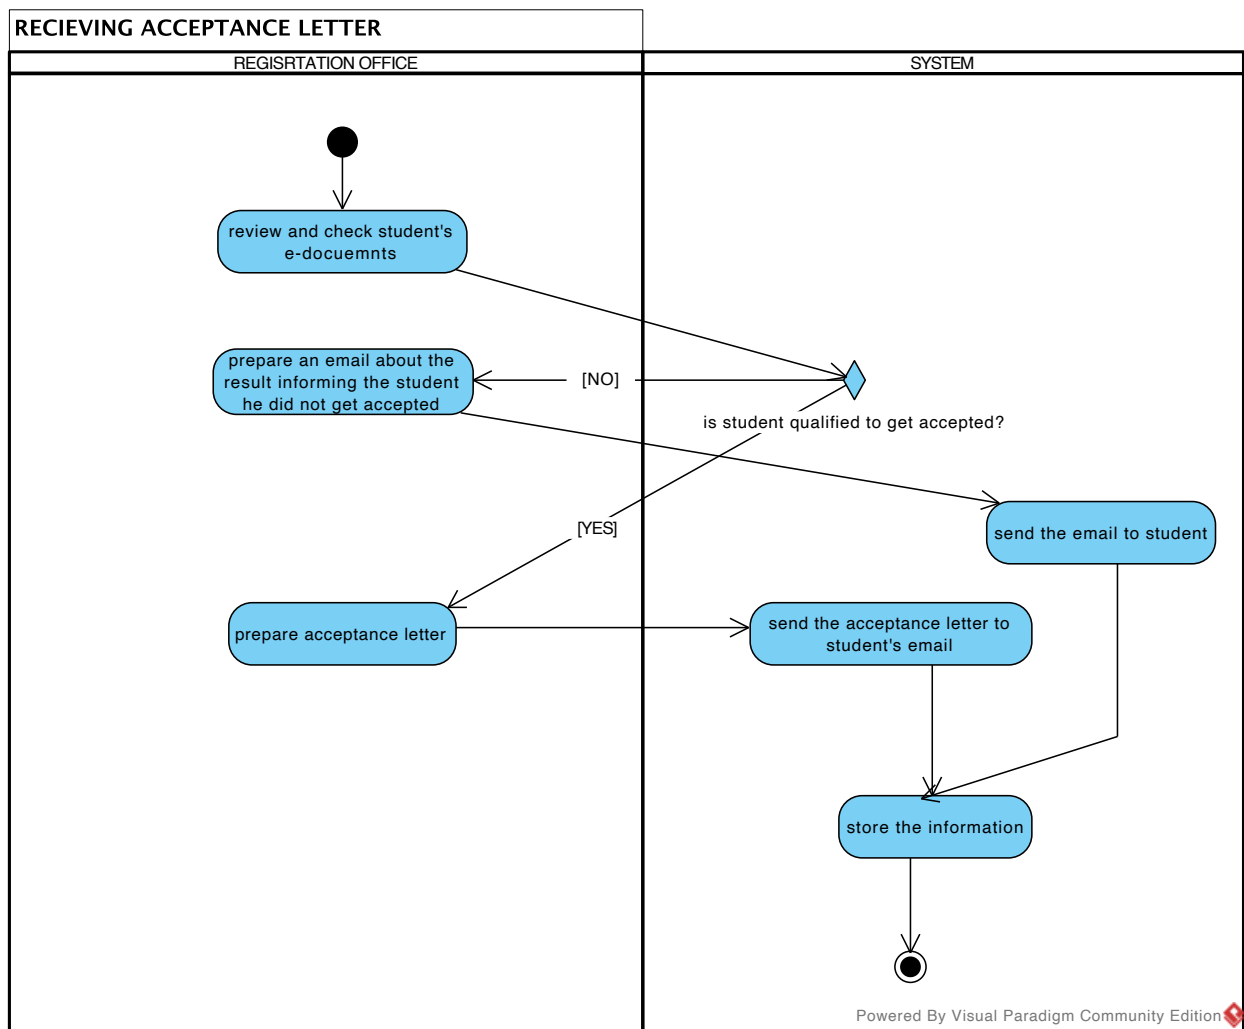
RECIEVING ACCEPTANCE LETTER

REGISRTATION OFFICE

SYSTEM

review and check student's e-docuemnts

prepare an email about the result informing the student he did not get accepted

[NO]

is student qualified to get accepted?

send the email to student

[YES]

prepare acceptance letter

send the acceptance letter to student's email

store the information

Powered By Visual Paradigm Community Edition